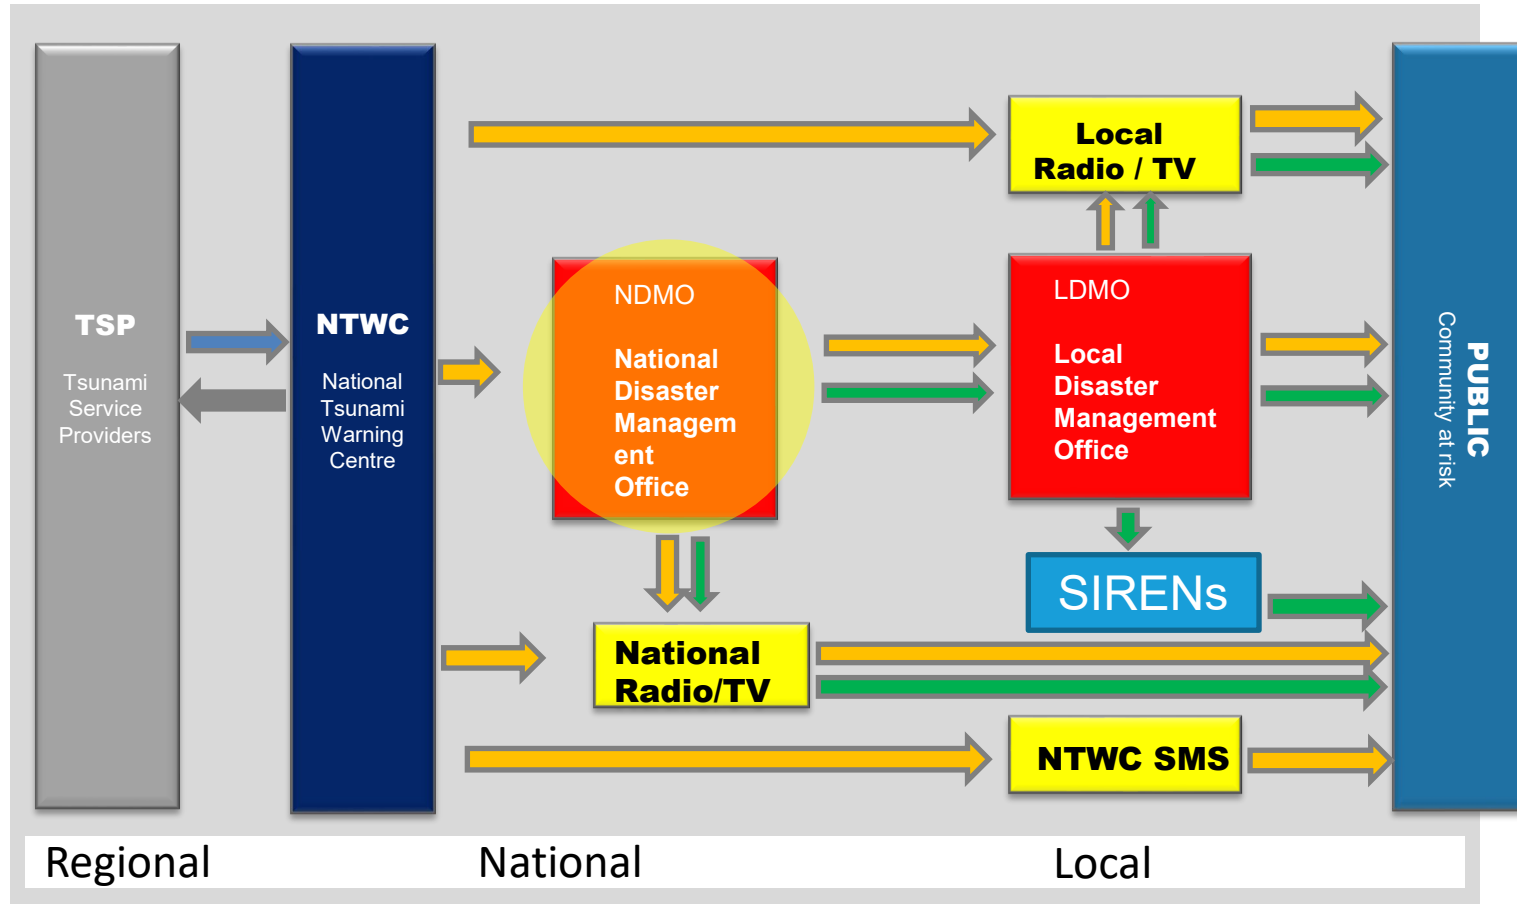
TSP

Tsunami Service Providers

NTWC

National Tsunami Warning Centre

Local Radio / TV

NDMO

National Disaster Managem ent Office

LDMO

Local Disaster Management Office

SIRENs

National Radio/TV

NTWC SMS

PUBLIC

Community at risk

Regional

National

Local